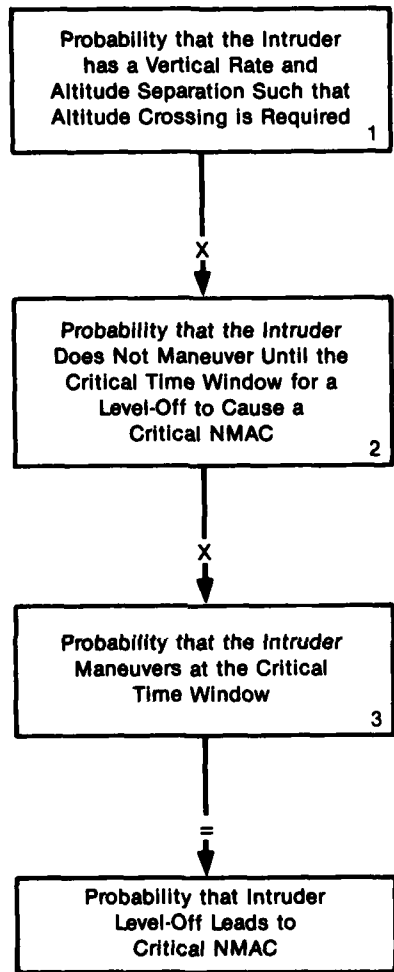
Probability that the Intruder has a Vertical Rate and Altitude Separation Such that Altitude Crossing is Required
1

X

Probability that the Intruder Does Not Maneuver Until the Critical Time Window for a Level-Off to Cause a Critical NMAC
2

X

Probability that the Intruder Maneuvers at the Critical Time Window
3

=

Probability that Intruder Level-Off Leads to Critical NMAC